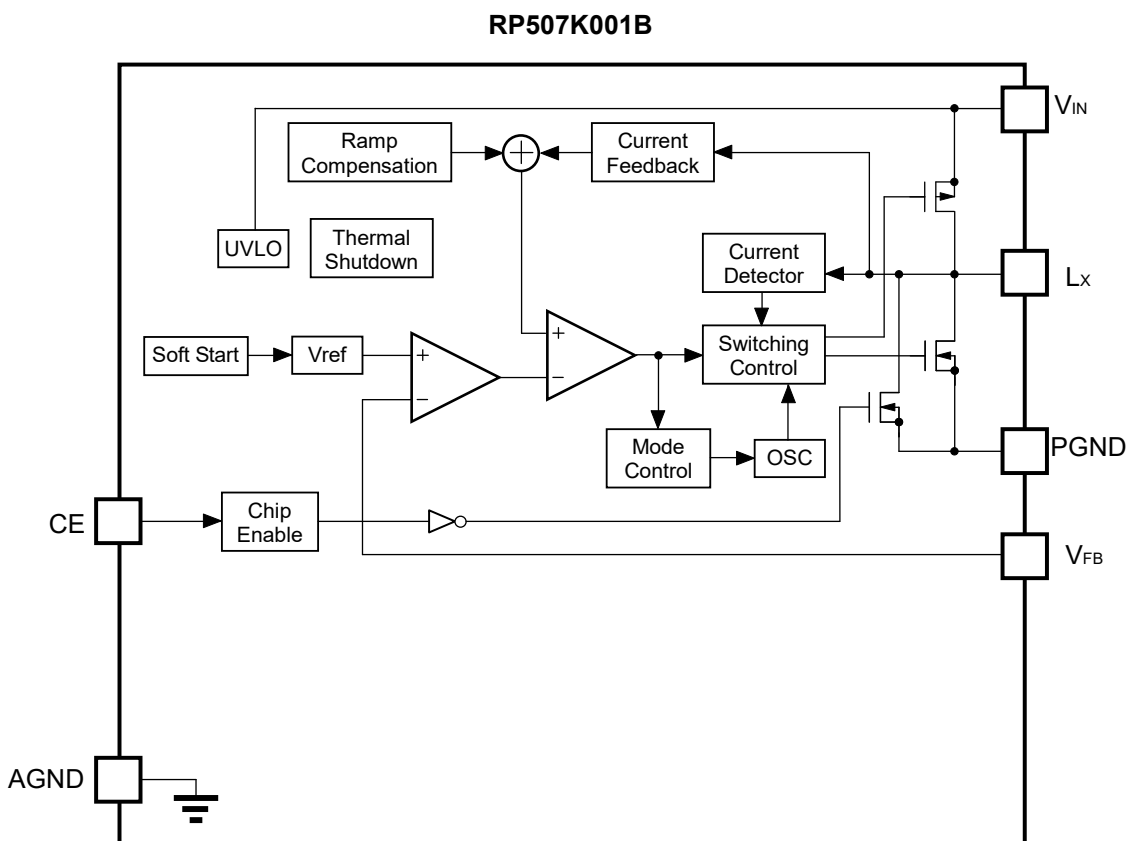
RP507K001B

$V_{IN}$

Ramp Compensation

Current Feedback

UVLO

Thermal Shutdown

Current Detector

$L_X$

Soft Start

Vref

+

−

+

−

Switching Control

Mode Control

OSC

PGND

CE

Chip Enable

$V_{FB}$

AGND